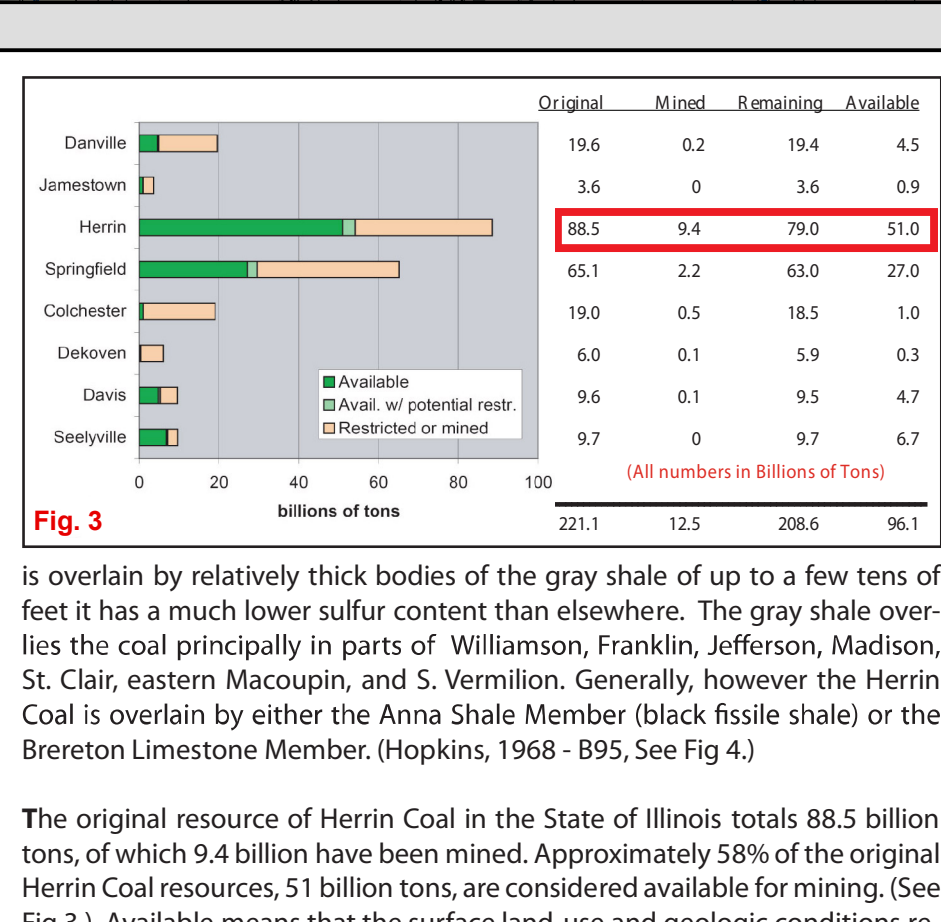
| | Original | Mined | Remaining | Available |
|---|---|---|---|---|
| Danville | 19.6 | 0.2 | 19.4 | 4.5 |
| Jamestown | 3.6 | 0 | 3.6 | 0.9 |
| Herrin | 88.5 | 9.4 | 79.0 | 51.0 |
| Springfield | 65.1 | 2.2 | 63.0 | 27.0 |
| Colchester | 19.0 | 0.5 | 18.5 | 1.0 |
| Dekoven | 6.0 | 0.1 | 5.9 | 0.3 |
| Davis | 9.6 | 0.1 | 9.5 | 4.7 |
| Seelyville | 9.7 | 0 | 9.7 | 6.7 |
| | 221.1 | 12.5 | 208.6 | 96.1 |

Available
Avail. w/ potential restr.
Restricted or mined

0 20 40 60 80 100
billions of tons

(All numbers in Billions of Tons)

Fig. 3

is overlain by relatively thick bodies of the gray shale of up to a few tens of feet it has a much lower sulfur content than elsewhere. The gray shale overlies the coal principally in parts of Williamson, Franklin, Jefferson, Madison, St. Clair, eastern Macoupin, and S. Vermilion. Generally, however the Herrin Coal is overlain by either the Anna Shale Member (black fissile shale) or the Brereton Limestone Member. (Hopkins, 1968 - B95, See Fig 4.)

The original resource of Herrin Coal in the State of Illinois totals 88.5 billion tons, of which 9.4 billion have been mined. Approximately 58% of the original Herrin Coal resources, 51 billion tons, are considered available for mining. (See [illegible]